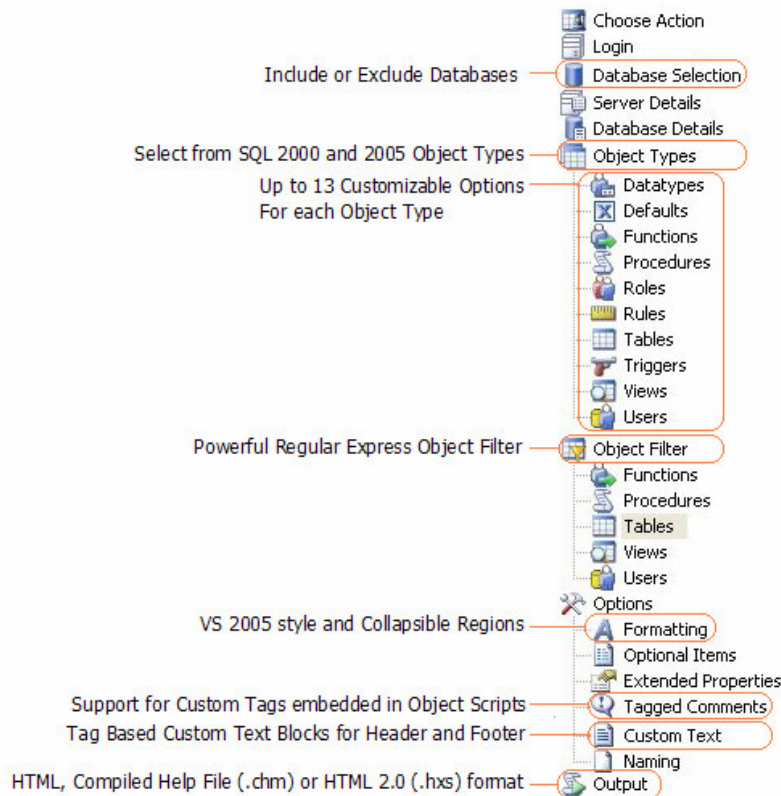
Choose Action
Login
Include or Exclude Databases
Database Selection
Server Details
Database Details
Select from SQL 2000 and 2005 Object Types
Object Types
Up to 13 Customizable Options For each Object Type
Datatypes
Defaults
Functions
Procedures
Roles
Rules
Tables
Triggers
Views
Users
Powerful Regular Express Object Filter
Object Filter
Functions
Procedures
Tables
Views
Users
Options
VS 2005 style and Collapsible Regions
Formatting
Optional Items
Extended Properties
Support for Custom Tags embedded in Object Scripts
Tagged Comments
Tag Based Custom Text Blocks for Header and Footer
Custom Text
Naming
HTML, Compiled Help File (.chm) or HTML 2.0 (.hxs) format
Output